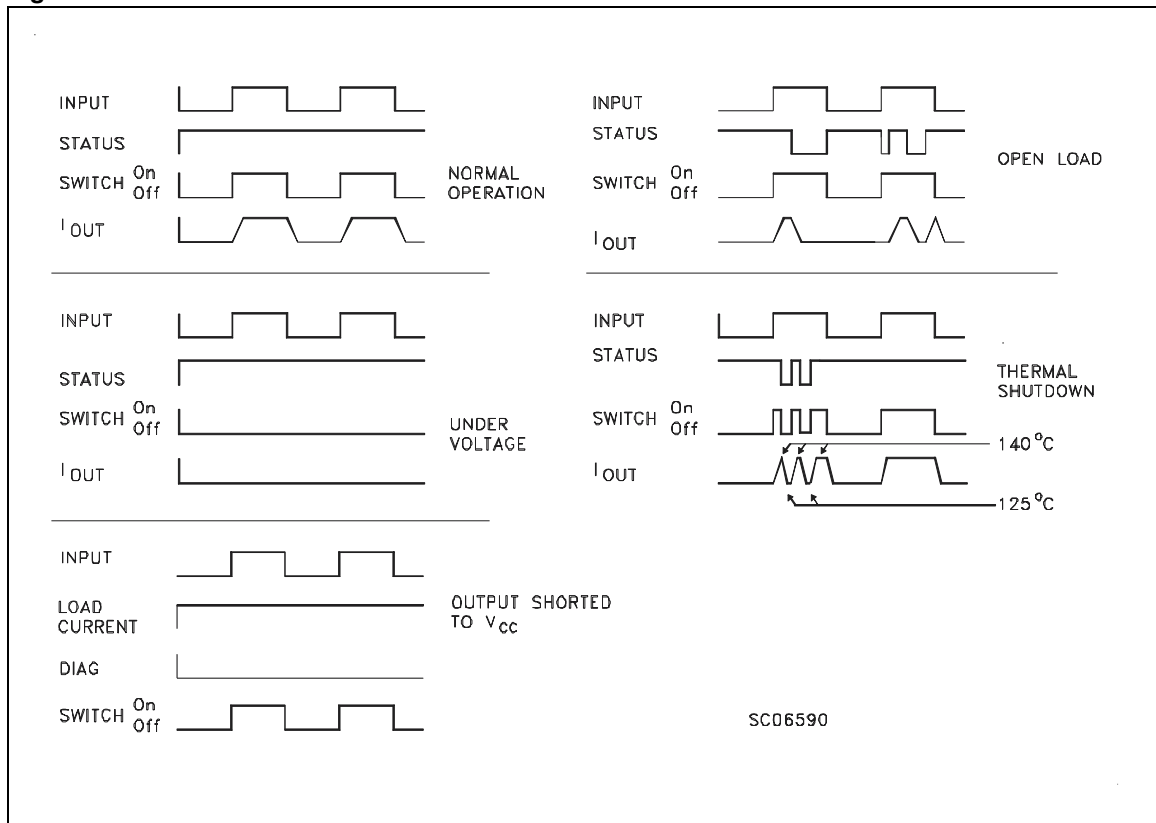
INPUT
STATUS
SWITCH On Off
$I_{OUT}$
NORMAL OPERATION

INPUT
STATUS
SWITCH On Off
$I_{OUT}$
OPEN LOAD

INPUT
STATUS
SWITCH On Off
$I_{OUT}$
UNDER VOLTAGE

INPUT
STATUS
SWITCH On Off
$I_{OUT}$
THERMAL SHUTDOWN
140 °C
125 °C

INPUT
LOAD CURRENT
DIAG
SWITCH On Off
OUTPUT SHORTED TO $V_{CC}$

SC06590